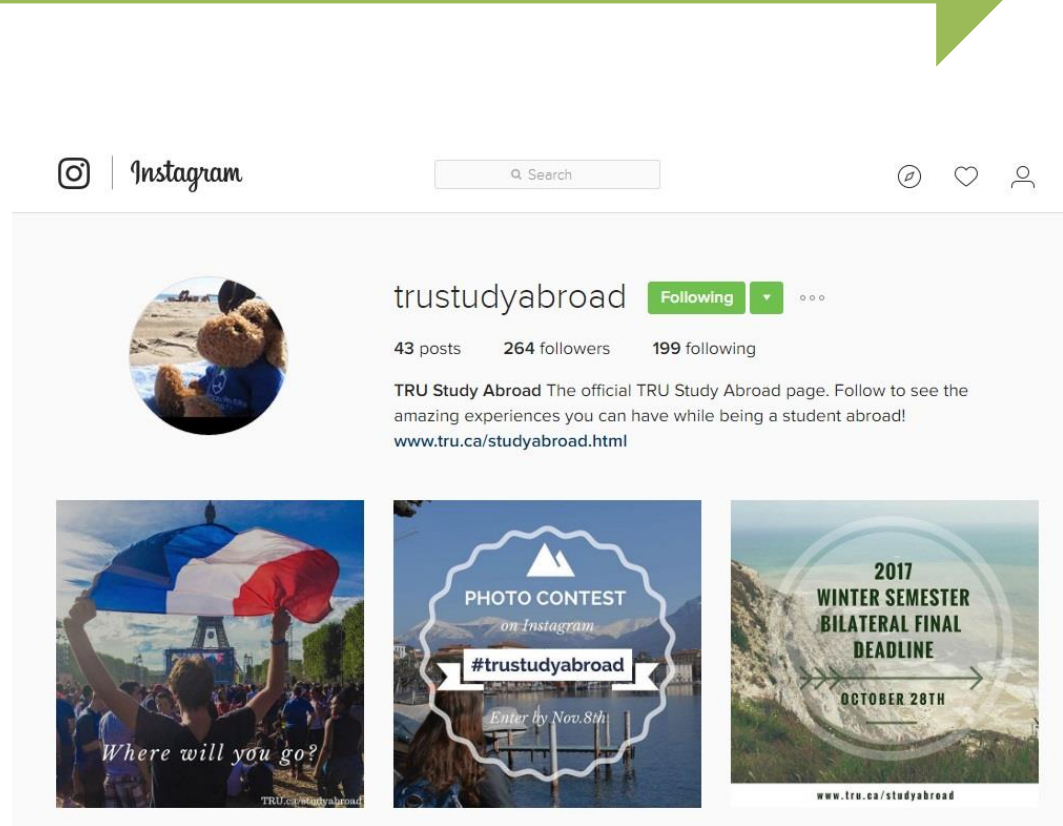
Instagram

Search

trustudyabroad Following

43 posts 264 followers 199 following

TRU Study Abroad The official TRU Study Abroad page. Follow to see the amazing experiences you can have while being a student abroad!
www.tru.ca/studyabroad.html

Where will you go?
TRU.ca/studyabroad

PHOTO CONTEST
on Instagram
#trustudyabroad
Enter by Nov.8th

2017
WINTER SEMESTER
BILATERAL FINAL
DEADLINE
OCTOBER 28TH
www.tru.ca/studyabroad